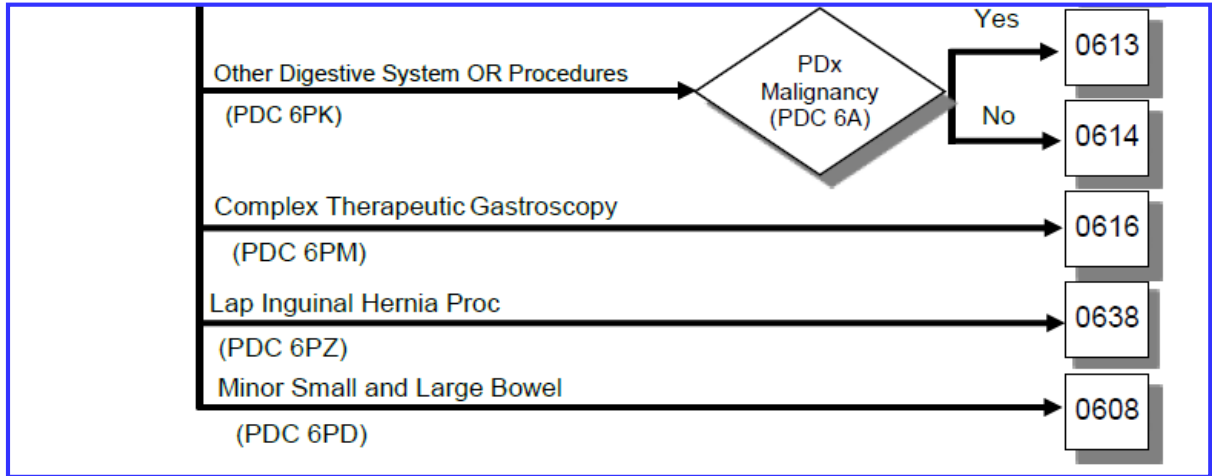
Other Digestive System OR Procedures
(PDC 6PK)

PDx Malignancy (PDC 6A)

Yes

0613

No

0614

Complex Therapeutic Gastroscopy
(PDC 6PM)

0616

Lap Inguinal Hernia Proc
(PDC 6PZ)

0638

Minor Small and Large Bowel
(PDC 6PD)

0608